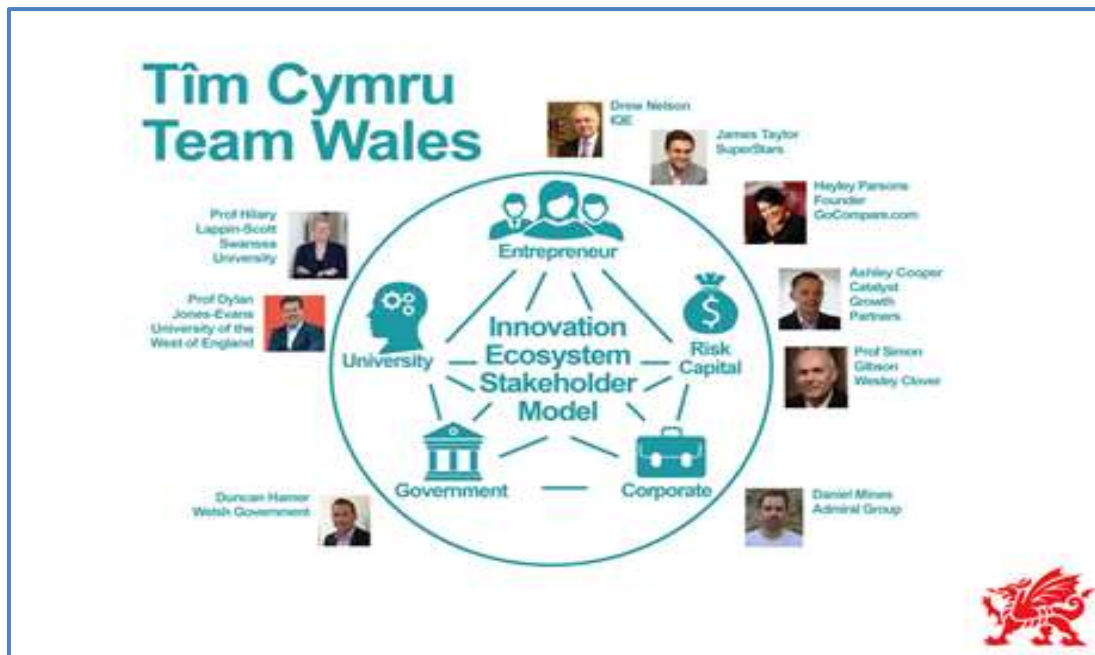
Tîm Cymru
Team Wales

Drew Nelson
IQE

James Taylor
SuperStars

Hayley Parsons
Founder
GoCompare.com

Prof Hilary Lappin-Scott
Swansea University

Prof Dylan Jones-Evans
University of the West of England

Ashley Cooper
Catalyst Growth Partners

Prof Simon Gibson
Wesley Clover

Entrepreneur

University

Innovation Ecosystem Stakeholder Model

Risk Capital

Government

Corporate

Duncan Hamer
Welsh Government

Daniel Mines
Admiral Group